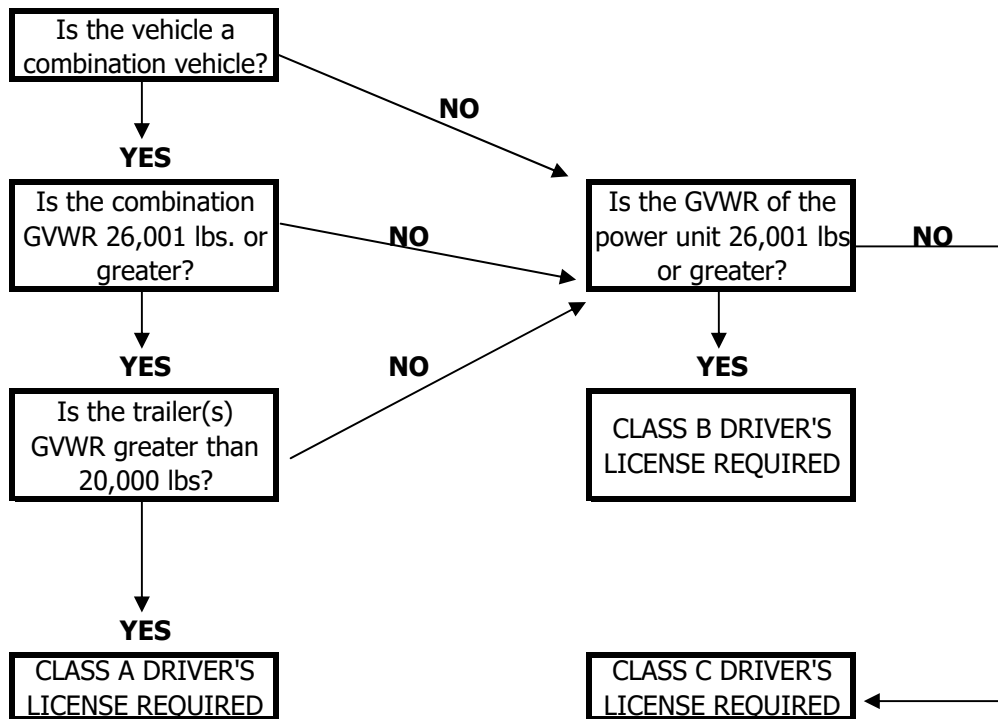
Is the vehicle a combination vehicle?

NO

YES

Is the combination GVWR 26,001 lbs. or greater?

NO

Is the GVWR of the power unit 26,001 lbs or greater?

NO

YES

NO

YES

Is the trailer(s) GVWR greater than 20,000 lbs?

CLASS B DRIVER'S LICENSE REQUIRED

YES

CLASS A DRIVER'S LICENSE REQUIRED

CLASS C DRIVER'S LICENSE REQUIRED